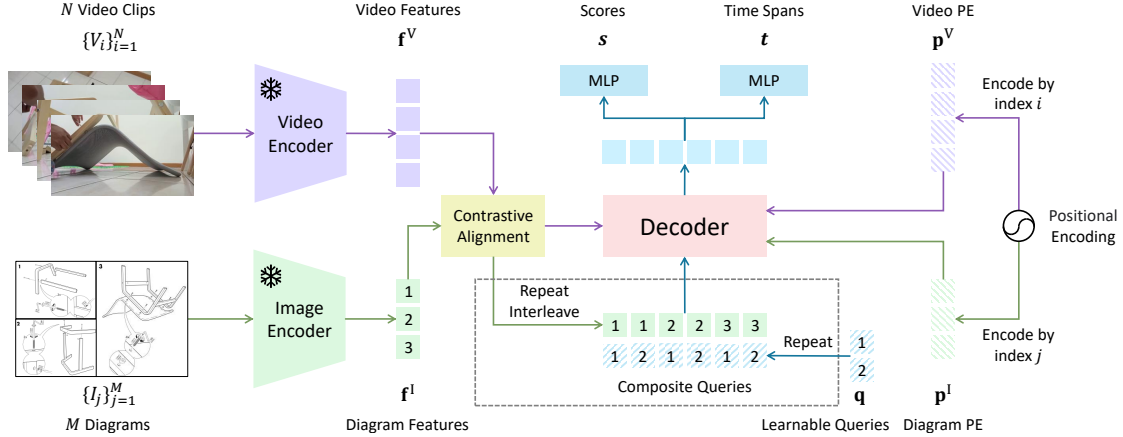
$N$ Video Clips
$\{V_i\}_{i=1}^{N}$

Video Features
$\mathbf{f}^{\mathrm{V}}$

Scores
$\boldsymbol{s}$

Time Spans
$\boldsymbol{t}$

Video PE
$\mathbf{p}^{\mathrm{V}}$

MLP

MLP

Video Encoder

Encode by index $i$

Contrastive Alignment

Decoder

Positional Encoding

Image Encoder

1
2
3

Repeat Interleave

1 1 2 2 3 3
1 2 1 2 1 2

Repeat

1
2

Composite Queries

Encode by index $j$

1
2
3

$\{I_j\}_{j=1}^{M}$
$M$ Diagrams

$\mathbf{f}^{\mathrm{I}}$
Diagram Features

$\mathbf{q}$
Learnable Queries

$\mathbf{p}^{\mathrm{I}}$
Diagram PE